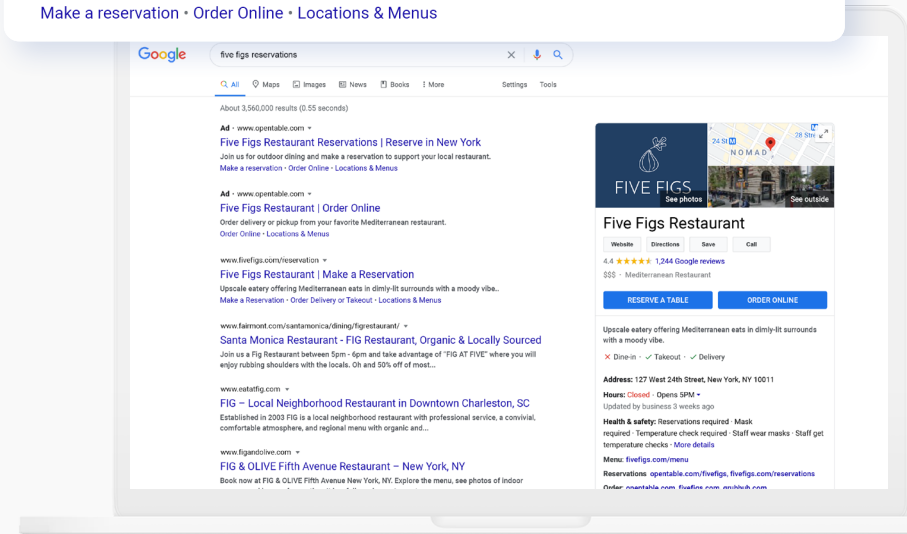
Make a reservation • Order Online • Locations & Menus

Google five figs reservations

All Maps Images News Books More Settings Tools

About 3,560,000 results (0.55 seconds)

Ad · www.opentable.com
Five Figs Restaurant Reservations | Reserve in New York
Join us for outdoor dining and make a reservation to support your local restaurant.
Make a reservation · Order Online · Locations & Menus

Ad · www.opentable.com
Five Figs Restaurant | Order Online
Order delivery or pickup from your favorite Mediterranean restaurant.
Order Online · Locations & Menus

www.fivefigs.com/reservation
Five Figs Restaurant | Make a Reservation
Upscale eatery offering Mediterranean eats in dimly-lit surrounds with a moody vibe..
Make a Reservation · Order Delivery or Takeout · Locations & Menus

www.fairmont.com/santamonica/dining/figrestaurant/
Santa Monica Restaurant - FIG Restaurant, Organic & Locally Sourced
Join us a Fig Restaurant between 5pm - 6pm and take advantage of "FIG AT FIVE" where you will enjoy rubbing shoulders with the locals. Oh and 50% off of most...

www.eatatfig.com
FIG – Local Neighborhood Restaurant in Downtown Charleston, SC
Established in 2003 FIG is a local neighborhood restaurant with professional service, a convivial, comfortable atmosphere, and regional menu with organic and...

www.figandolive.com
FIG & OLIVE Fifth Avenue Restaurant – New York, NY
Book now at FIG & OLIVE Fifth Avenue New York, NY. Explore the menu, see photos of indoor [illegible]

FIVE FIGS
See photos
24 St
28 St
NOMAD
See outside

Five Figs Restaurant
Website Directions Save Call
4.4 ★★★★★ 1,244 Google reviews
$$$ · Mediterranean Restaurant
RESERVE A TABLE ORDER ONLINE

Upscale eatery offering Mediterranean eats in dimly-lit surrounds with a moody vibe.

✕ Dine-in · ✓ Takeout · ✓ Delivery

Address: 127 West 24th Street, New York, NY 10011
Hours: Closed · Opens 5PM
Updated by business 3 weeks ago
Health & safety: Reservations required · Mask required · Temperature check required · Staff wear masks · Staff get temperature checks · More details
Menu: fivefigs.com/menu
Reservations opentable.com/fivefigs, fivefigs.com/reservations
Order: opentable.com, fivefigs.com, grubhub.com